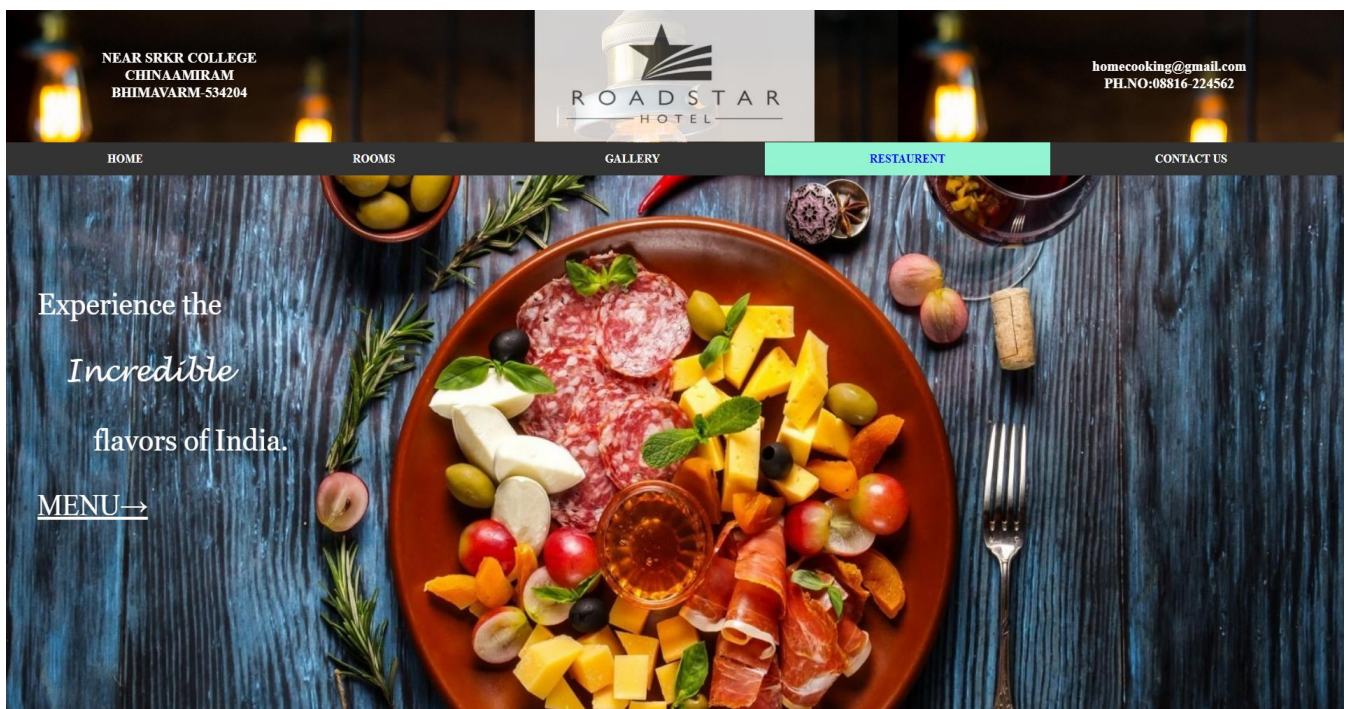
NEAR SRKR COLLEGE
CHINAAMIRAM
BHIMAVARM-534204

ROADSTAR
HOTEL

homecooking@gmail.com
PH.NO:08816-224562

HOME
ROOMS
GALLERY
RESTAURENT
CONTACT US

Experience the

Incredible

flavors of India.

MENU→